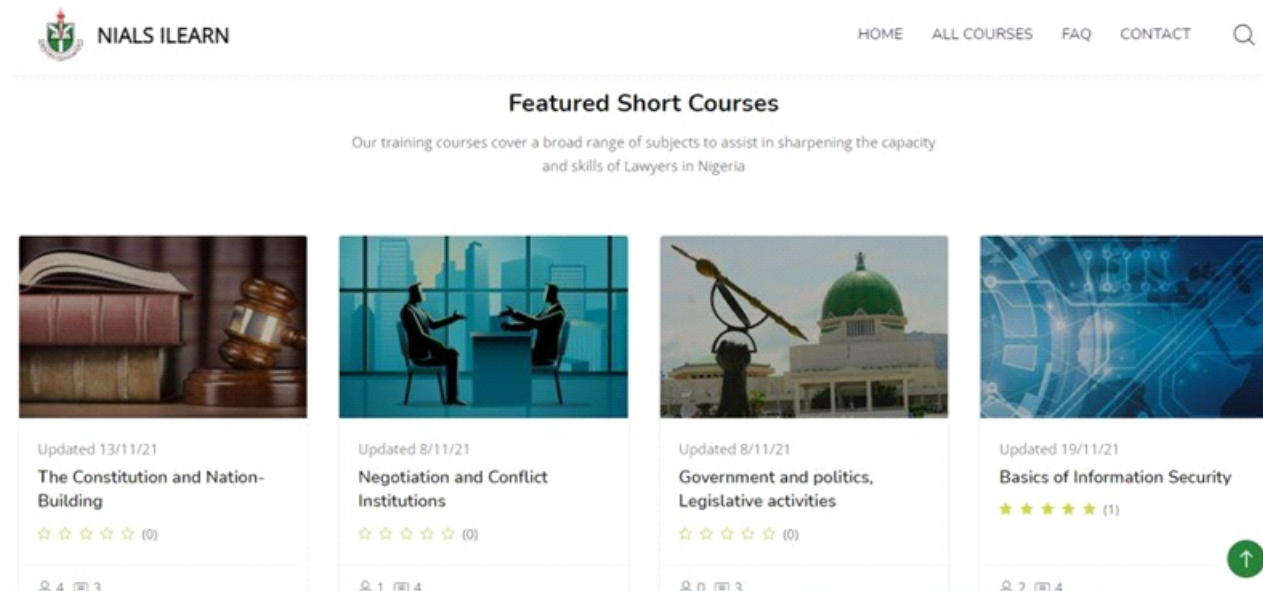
NIALS ILEARN

HOME ALL COURSES FAQ CONTACT

Featured Short Courses

Our training courses cover a broad range of subjects to assist in sharpening the capacity and skills of Lawyers in Nigeria

Updated 13/11/21
The Constitution and Nation-Building
(0)
4 3

Updated 8/11/21
Negotiation and Conflict Institutions
(0)
1 4

Updated 8/11/21
Government and politics, Legislative activities
(0)
0 3

Updated 19/11/21
Basics of Information Security
(1)
2 4